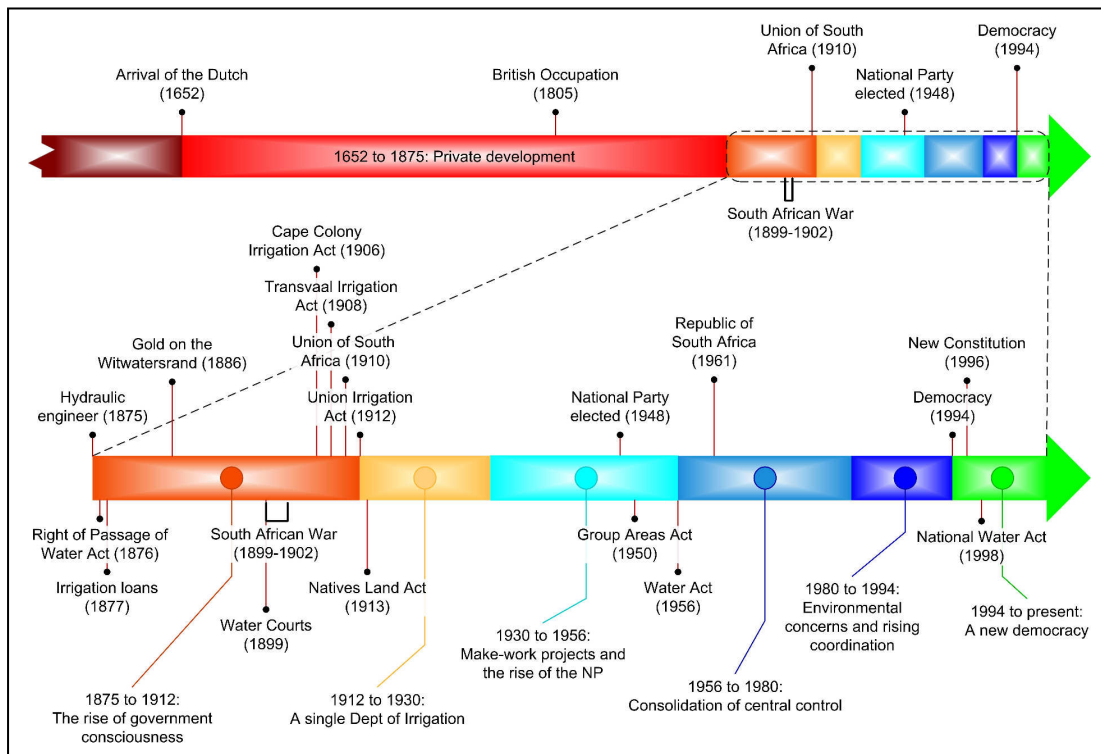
Arrival of the Dutch (1652)

British Occupation (1805)

Union of South Africa (1910)

National Party elected (1948)

Democracy (1994)

1652 to 1875: Private development

South African War (1899-1902)

Cape Colony Irrigation Act (1906)

Transvaal Irrigation Act (1908)

Gold on the Witwatersrand (1886)

Union of South Africa (1910)

Hydraulic engineer (1875)

Union Irrigation Act (1912)

Republic of South Africa (1961)

National Party elected (1948)

New Constitution (1996)

Democracy (1994)

Right of Passage of Water Act (1876)

Irrigation loans (1877)

South African War (1899-1902)

Water Courts (1899)

Natives Land Act (1913)

Group Areas Act (1950)

Water Act (1956)

National Water Act (1998)

1875 to 1912: The rise of government consciousness

1912 to 1930: A single Dept of Irrigation

1930 to 1956: Make-work projects and the rise of the NP

1956 to 1980: Consolidation of central control

1980 to 1994: Environmental concerns and rising coordination

1994 to present: A new democracy